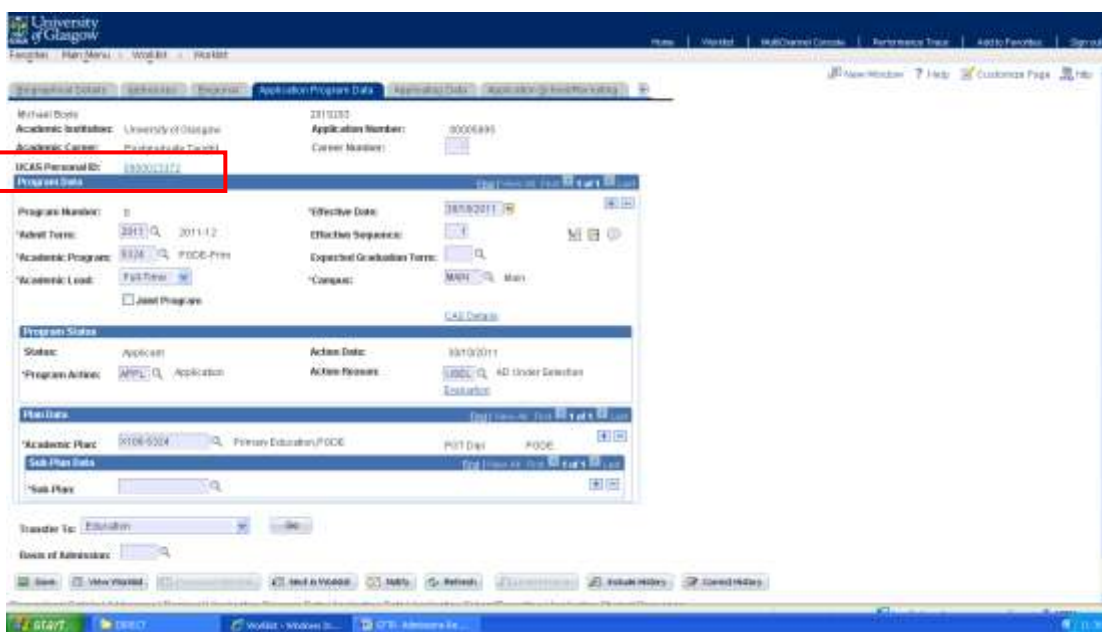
University of Glasgow

Home | Worklist | MultiChannel Console | Performance Trace | Add to Favorites | Sign out

Favorites Main Menu > Worklist > Worklist

New Window ? Help Customize Page http

Biographical Details | Addresses | Regional | Application Program Data | Application Data | Application School/Marketing

Michael Boyle 2315255
Academic Institution: University of Glasgow Application Number: 00006895
Academic Career: Postgraduate Taught Career Number:
UCAS Personal ID: 0900023372

Program Data
Find | View All First 1 of 1 Last

Program Number: 0 *Effective Date: 28/10/2011
*Admit Term: 2011 2011-12 Effective Sequence: 1
*Academic Program: 5324 PGDE-Prim Expected Graduation Term:
*Academic Load: Full-Time *Campus: MAIN Main
Joint Program

CAS Details

Program Status
Status: Applicant Action Date: 30/10/2011
*Program Action: APPL Application Action Reason: USEL AD Under Selection
Evaluation

Plan Data
Find | View All First 1 of 1 Last
*Academic Plan: X100-5324 Primary Education,PGDE PGT Dip PGDE

Sub-Plan Data
Find | View All First 1 of 1 Last
*Sub-Plan:

Transfer To: Education Go

Basis of Admission:

Save | View Worklist | Notify | Refresh | Include History | Correct History

start | DIRECT | Worklist - Windows In... | CFTR: Admissions Re...